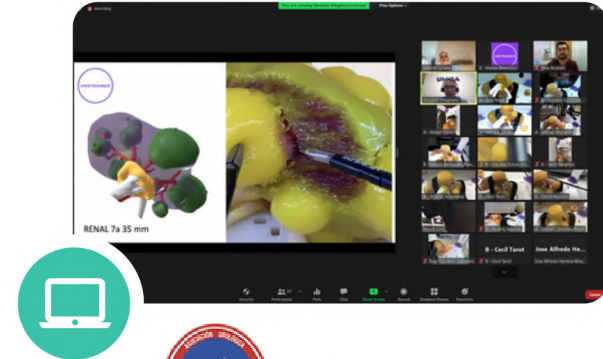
Recording

You are viewing Brandon Megliore's screen

View Options

UROTRAINER

RENAL 7a 35 mm

UNISA

B - Cecil Tarot

Jose Alfredo He...

Security

Participants

Polls

Chat

Share Screen

Record

Breakout Rooms

Reactions

EDUCACIÓN UROLOGICA